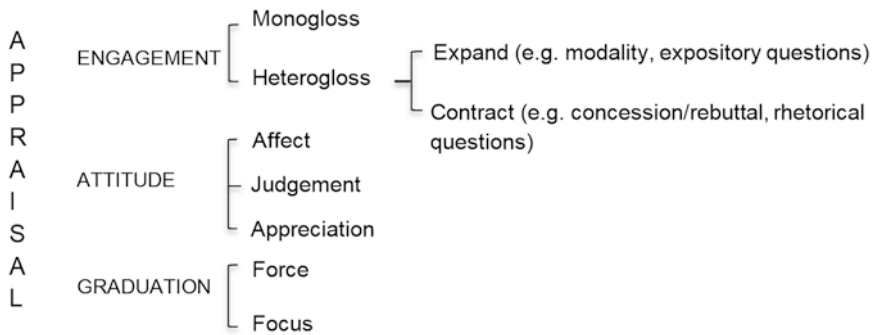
A
P
P
R
A
I
S
A
L

ENGAGEMENT
Monogloss
Heterogloss
Expand (e.g. modality, expository questions)
Contract (e.g. concession/rebuttal, rhetorical questions)

ATTITUDE
Affect
Judgement
Appreciation

GRADUATION
Force
Focus